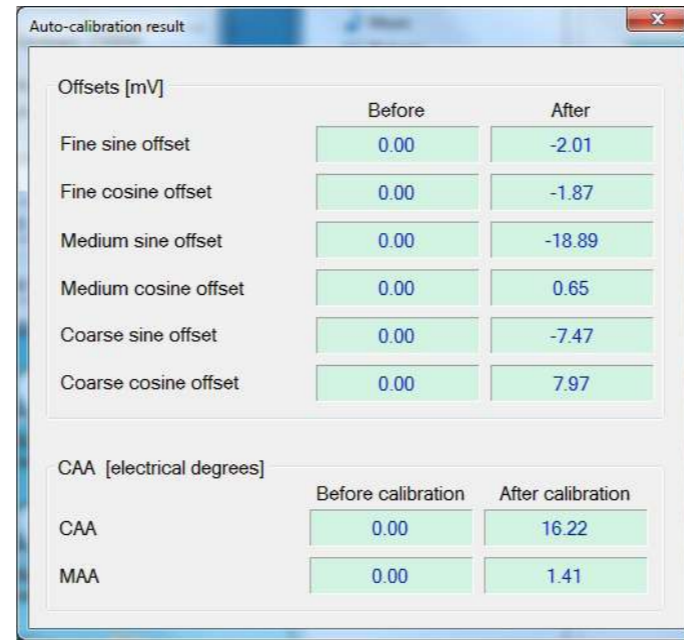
Auto-calibration result

Offsets [mV]

| | Before | After |
|---|---|---|
| Fine sine offset | 0.00 | -2.01 |
| Fine cosine offset | 0.00 | -1.87 |
| Medium sine offset | 0.00 | -18.89 |
| Medium cosine offset | 0.00 | 0.65 |
| Coarse sine offset | 0.00 | -7.47 |
| Coarse cosine offset | 0.00 | 7.97 |

CAA [electrical degrees]

| | Before calibration | After calibration |
|---|---|---|
| CAA | 0.00 | 16.22 |
| MAA | 0.00 | 1.41 |